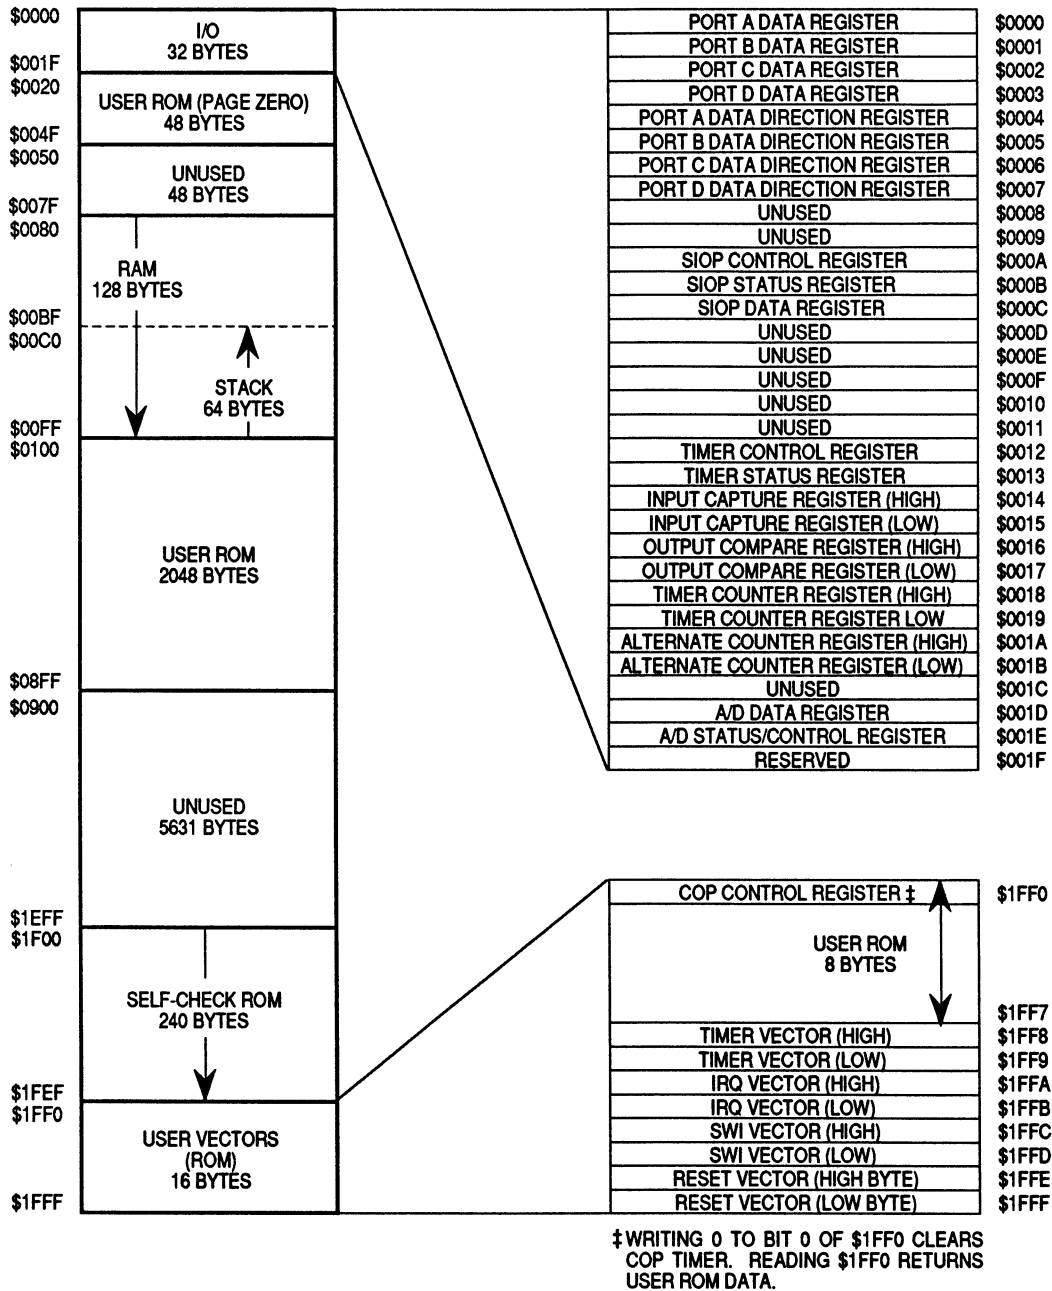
$0000
I/O
32 BYTES
$001F
$0020
USER ROM (PAGE ZERO)
48 BYTES
$004F
$0050
UNUSED
48 BYTES
$007F
$0080
RAM
128 BYTES
$00BF
$00C0
STACK
64 BYTES
$00FF
$0100
USER ROM
2048 BYTES
$08FF
$0900
UNUSED
5631 BYTES
$1EFF
$1F00
SELF-CHECK ROM
240 BYTES
$1FEF
$1FF0
USER VECTORS
(ROM)
16 BYTES
$1FFF

| PORT A DATA REGISTER | $0000 |
|---|---|
| PORT B DATA REGISTER | $0001 |
| PORT C DATA REGISTER | $0002 |
| PORT D DATA REGISTER | $0003 |
| PORT A DATA DIRECTION REGISTER | $0004 |
| PORT B DATA DIRECTION REGISTER | $0005 |
| PORT C DATA DIRECTION REGISTER | $0006 |
| PORT D DATA DIRECTION REGISTER | $0007 |
| UNUSED | $0008 |
| UNUSED | $0009 |
| SIOP CONTROL REGISTER | $000A |
| SIOP STATUS REGISTER | $000B |
| SIOP DATA REGISTER | $000C |
| UNUSED | $000D |
| UNUSED | $000E |
| UNUSED | $000F |
| UNUSED | $0010 |
| UNUSED | $0011 |
| TIMER CONTROL REGISTER | $0012 |
| TIMER STATUS REGISTER | $0013 |
| INPUT CAPTURE REGISTER (HIGH) | $0014 |
| INPUT CAPTURE REGISTER (LOW) | $0015 |
| OUTPUT COMPARE REGISTER (HIGH) | $0016 |
| OUTPUT COMPARE REGISTER (LOW) | $0017 |
| TIMER COUNTER REGISTER (HIGH) | $0018 |
| TIMER COUNTER REGISTER LOW | $0019 |
| ALTERNATE COUNTER REGISTER (HIGH) | $001A |
| ALTERNATE COUNTER REGISTER (LOW) | $001B |
| UNUSED | $001C |
| A/D DATA REGISTER | $001D |
| A/D STATUS/CONTROL REGISTER | $001E |
| RESERVED | $001F |

| COP CONTROL REGISTER ‡ | $1FF0 |
|---|---|
| USER ROM 8 BYTES | $1FF7 |
| TIMER VECTOR (HIGH) | $1FF8 |
| TIMER VECTOR (LOW) | $1FF9 |
| IRQ VECTOR (HIGH) | $1FFA |
| IRQ VECTOR (LOW) | $1FFB |
| SWI VECTOR (HIGH) | $1FFC |
| SWI VECTOR (LOW) | $1FFD |
| RESET VECTOR (HIGH BYTE) | $1FFE |
| RESET VECTOR (LOW BYTE) | $1FFF |

‡ WRITING 0 TO BIT 0 OF $1FF0 CLEARS COP TIMER. READING $1FF0 RETURNS USER ROM DATA.